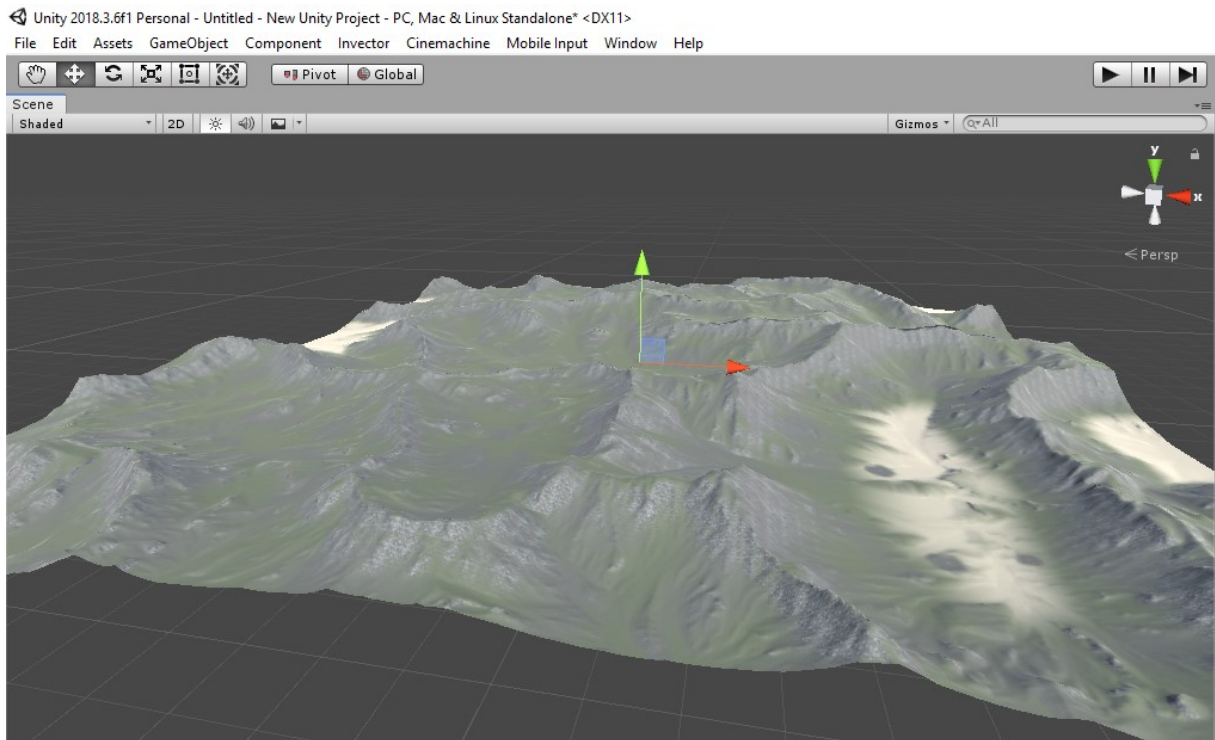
Unity 2018.3.6f1 Personal - Untitled - New Unity Project - PC, Mac & Linux Standalone* <DX11>

File Edit Assets GameObject Component Invector Cinemachine Mobile Input Window Help

Pivot Global

Scene

Shaded 2D

Gizmos All

y

x

<Persp